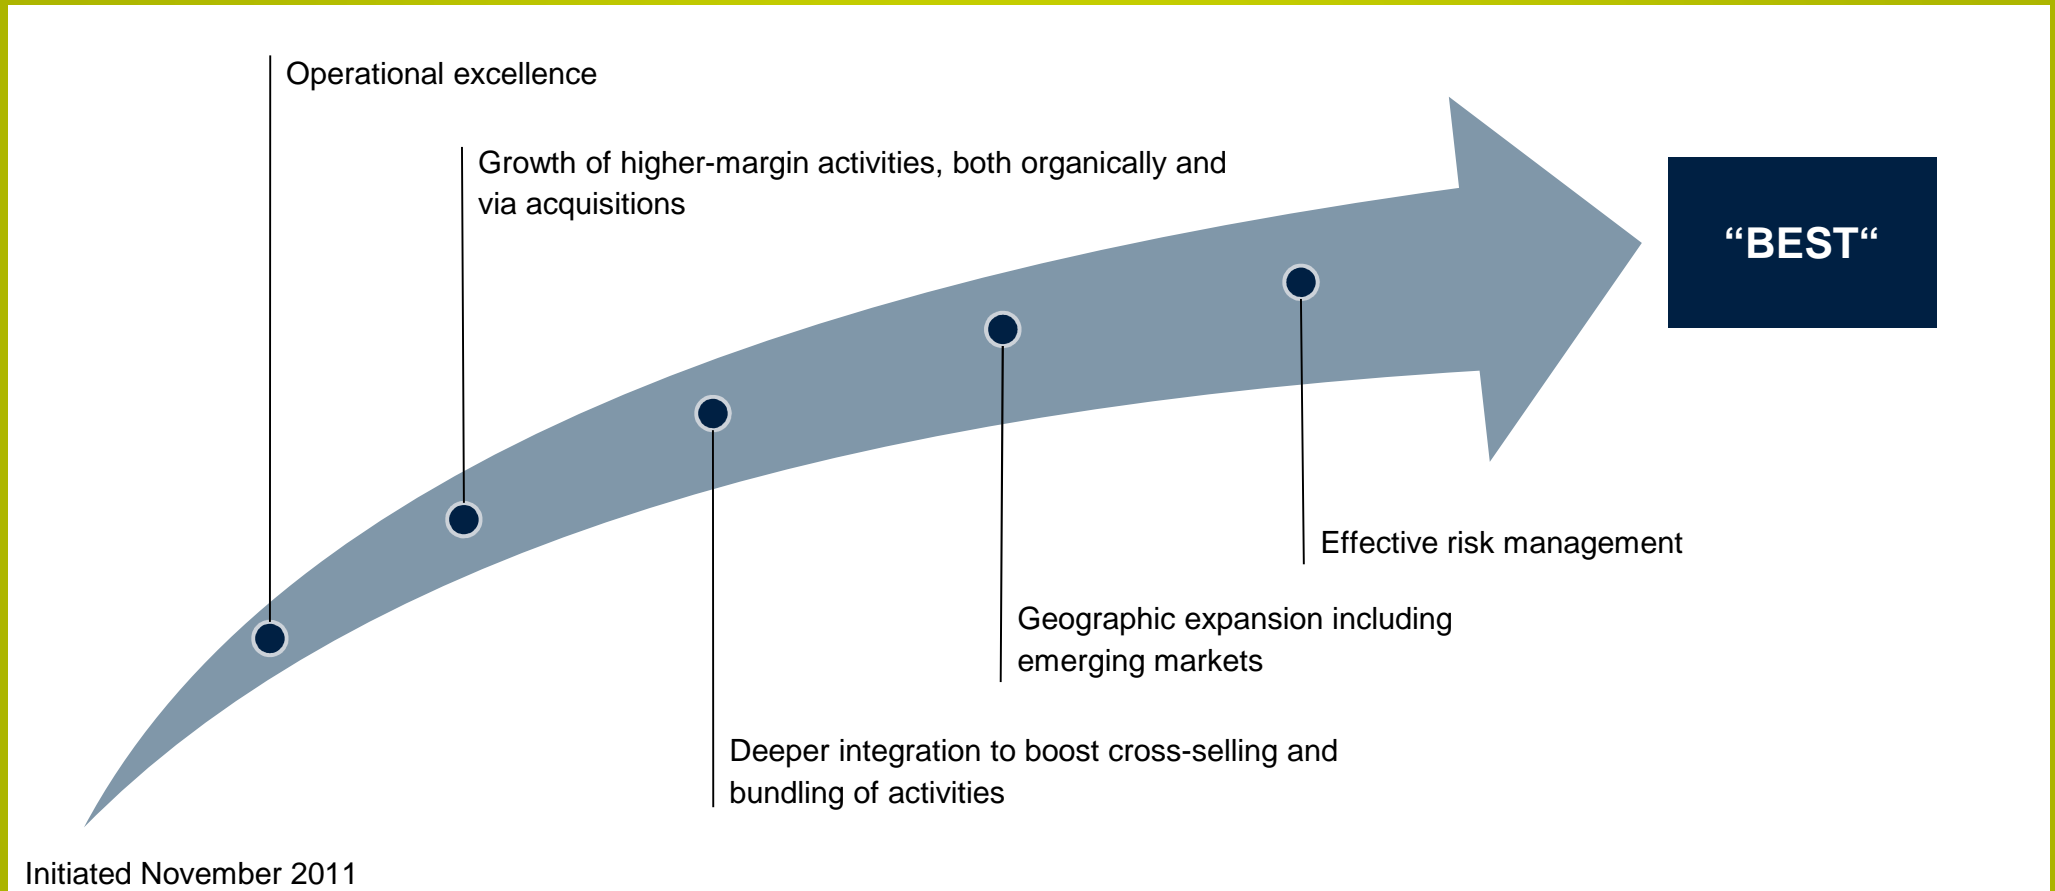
Operational excellence

Growth of higher-margin activities, both organically and via acquisitions

“BEST“

Effective risk management

Geographic expansion including emerging markets

Deeper integration to boost cross-selling and bundling of activities

Initiated November 2011